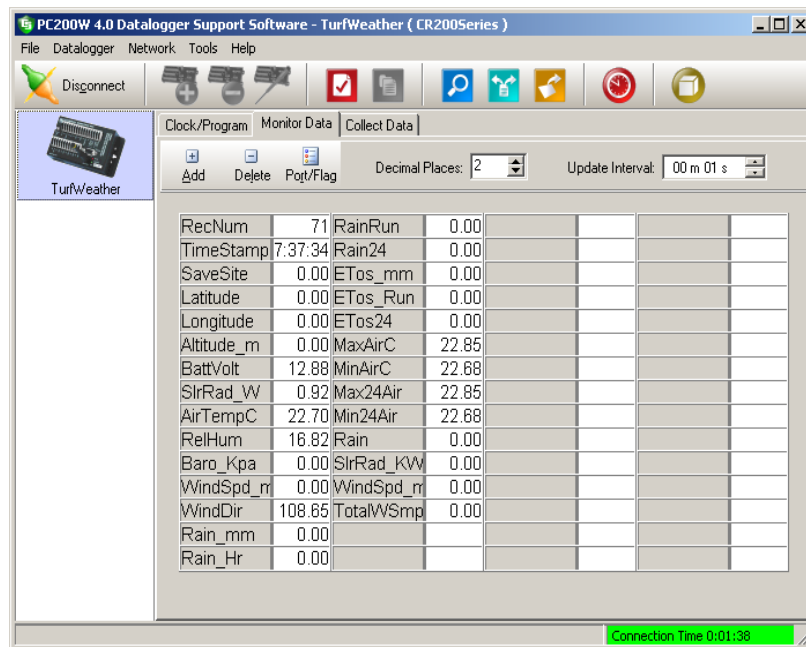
PC200W 4.0 Datalogger Support Software - TurfWeather ( CR200Series )

File Datalogger Network Tools Help

Disconnect

TurfWeather

Clock/Program | Monitor Data | Collect Data

Add Delete Port/Flag

Decimal Places: 2

Update Interval: 00 m 01 s

| RecNum | 71 | RainRun | 0.00 |
|---|---|---|---|
| TimeStamp | 7:37:34 | Rain24 | 0.00 |
| SaveSite | 0.00 | ETos_mm | 0.00 |
| Latitude | 0.00 | ETos_Run | 0.00 |
| Longitude | 0.00 | ETos24 | 0.00 |
| Altitude_m | 0.00 | MaxAirC | 22.85 |
| BattVolt | 12.88 | MinAirC | 22.68 |
| SlrRad_W | 0.92 | Max24Air | 22.85 |
| AirTempC | 22.70 | Min24Air | 22.68 |
| RelHum | 16.82 | Rain | 0.00 |
| Baro_Kpa | 0.00 | SlrRad_KW | 0.00 |
| WindSpd_m | 0.00 | WindSpd_m | 0.00 |
| WindDir | 108.65 | TotalWSmp | 0.00 |
| Rain_mm | 0.00 | | |
| Rain_Hr | 0.00 | | |

Connection Time 0:01:38